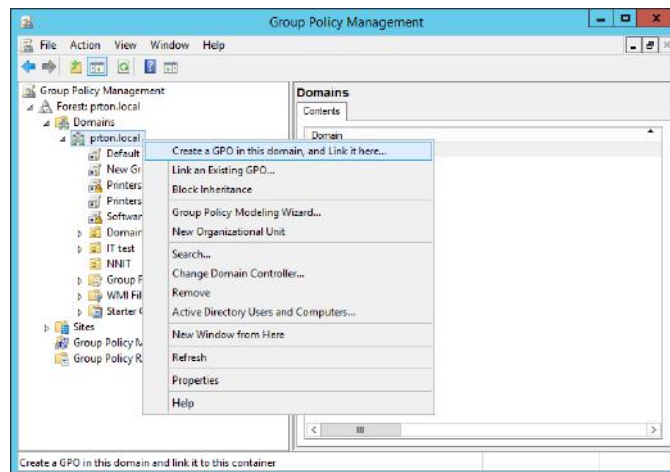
Group Policy Management

File Action View Window Help

Group Policy Management
Forest: prton.local
Domains
prton.local
Default
New Gr
Printers
Printers
Softwar
Domain
IT test
NNIT
Group F
WMI Fil
Starter
Sites
Group Policy M
Group Policy R

Domains
Contents
Domain

Create a GPO in this domain, and Link it here...
Link an Existing GPO...
Block Inheritance
Group Policy Modeling Wizard...
New Organizational Unit
Search...
Change Domain Controller...
Remove
Active Directory Users and Computers...
New Window from Here
Refresh
Properties
Help

Create a GPO in this domain and link it to this container